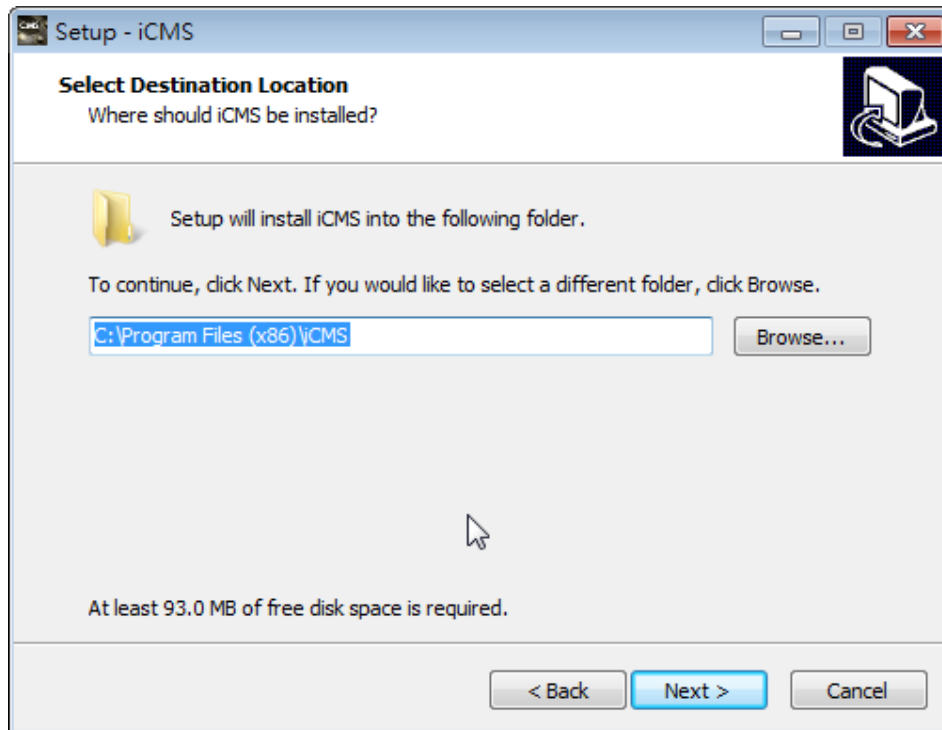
Setup - iCMS

Select Destination Location
Where should iCMS be installed?

Setup will install iCMS into the following folder.

To continue, click Next. If you would like to select a different folder, click Browse.

C:\Program Files (x86)\iCMS

Browse...

At least 93.0 MB of free disk space is required.

< Back

Next >

Cancel